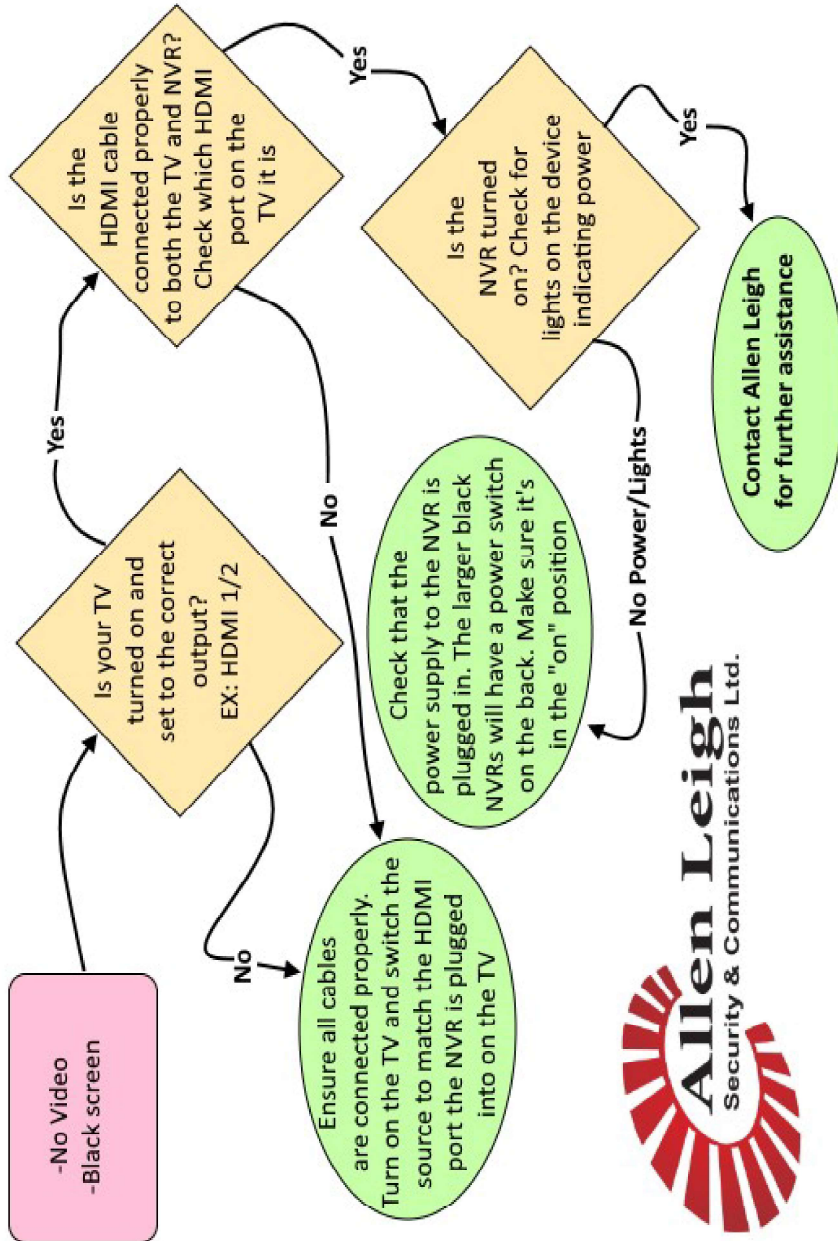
-No Video
-Black screen

Is your TV turned on and set to the correct output? EX: HDMI 1/2

Yes

Is the HDMI cable connected properly to both the TV and NVR? Check which HDMI port on the TV it is

Yes

Is the NVR turned on? Check for lights on the device indicating power

Yes

Contact Allen Leigh for further assistance

No

Ensure all cables are connected properly. Turn on the TV and switch the source to match the HDMI port the NVR is plugged into on the TV

No

No Power/Lights

Check that the power supply to the NVR is plugged in. The larger black NVRs will have a power switch on the back. Make sure it's in the "on" position

Allen Leigh
Security & Communications Ltd.